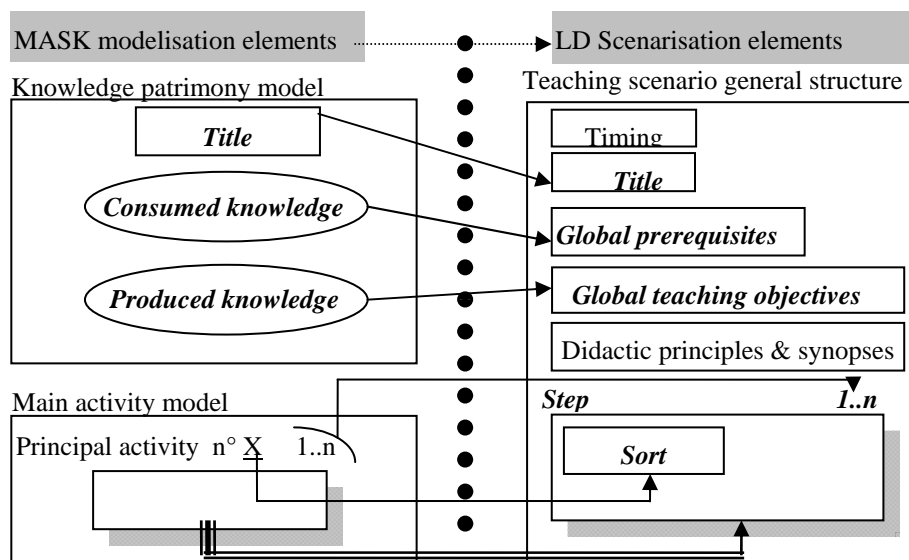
MASK modelisation elements

LD Scenarisation elements

Knowledge patrimony model

Title

Consumed knowledge

Produced knowledge

Teaching scenario general structure

Timing

Title

Global prerequisites

Global teaching objectives

Didactic principles & synopses

Main activity model

Principal activity n° X 1..n

Step

1..n

Sort